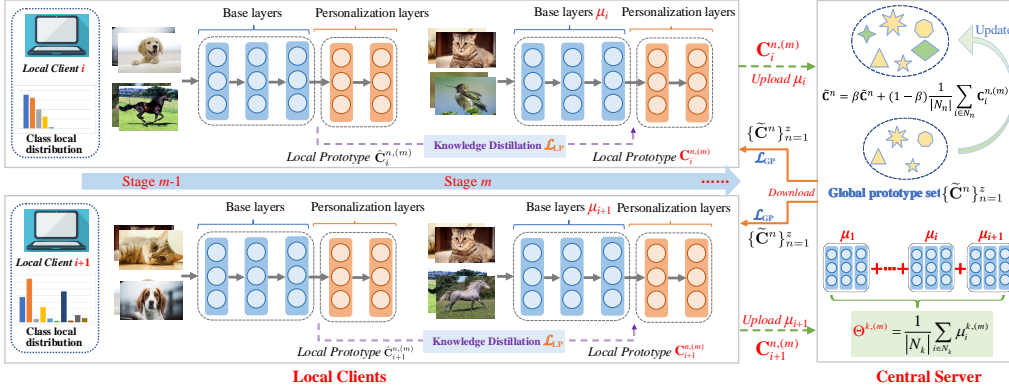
Local Client $i$

Class local distribution

Base layers

Personalization layers

Base layers $\mu_i$

Personalization layers

Local Prototype $\hat{\mathbf{C}}_i^{n,(m)}$

Knowledge Distillation $\mathcal{L}_{LP}$

Local Prototype $\mathbf{C}_i^{n,(m)}$

$\mathbf{C}_i^{n,(m)}$

Upload $\mu_i$

$\{\widetilde{\mathbf{C}}^n\}_{n=1}^z$

$\mathcal{L}_{GP}$

Stage $m$-1

Stage $m$

Download

$\mathcal{L}_{GP}$

$\{\widetilde{\mathbf{C}}^n\}_{n=1}^z$

Local Client $i$+1

Class local distribution

Base layers

Personalization layers

Base layers $\mu_{i+1}$

Personalization layers

Local Prototype $\hat{\mathbf{C}}_{i+1}^{n,(m)}$

Knowledge Distillation $\mathcal{L}_{LP}$

Local Prototype $\mathbf{C}_{i+1}^{n,(m)}$

Upload $\mu_{i+1}$

$\mathbf{C}_{i+1}^{n,(m)}$

Local Clients

Update

$\tilde{\mathbf{C}}^n = \beta\tilde{\mathbf{C}}^n + (1-\beta)\frac{1}{|N_n|}\sum_{i\in N_n}\mathbf{C}_i^{n,(m)}$

Global prototype set $\{\widetilde{\mathbf{C}}^n\}_{n=1}^z$

$\mu_1$

$\mu_i$

$\mu_{i+1}$

$\Theta^{k,(m)} = \frac{1}{|N_k|}\sum_{i\in N_k}\mu_i^{k,(m)}$

Central Server